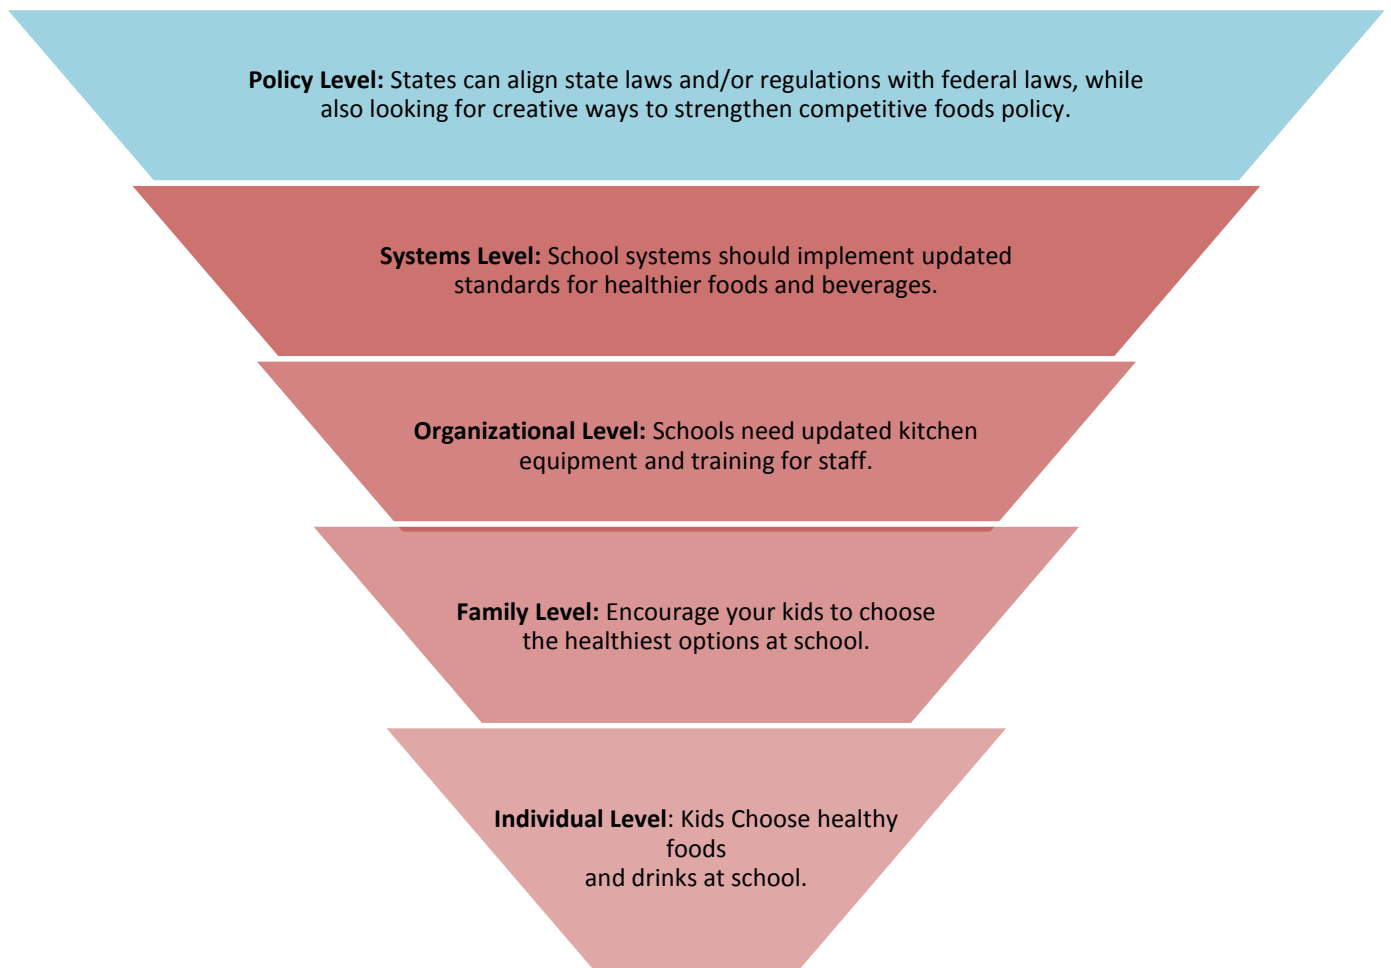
**Policy Level:** States can align state laws and/or regulations with federal laws, while also looking for creative ways to strengthen competitive foods policy.

**Systems Level:** School systems should implement updated standards for healthier foods and beverages.

**Organizational Level:** Schools need updated kitchen equipment and training for staff.

**Family Level:** Encourage your kids to choose the healthiest options at school.

**Individual Level**: Kids Choose healthy foods and drinks at school.